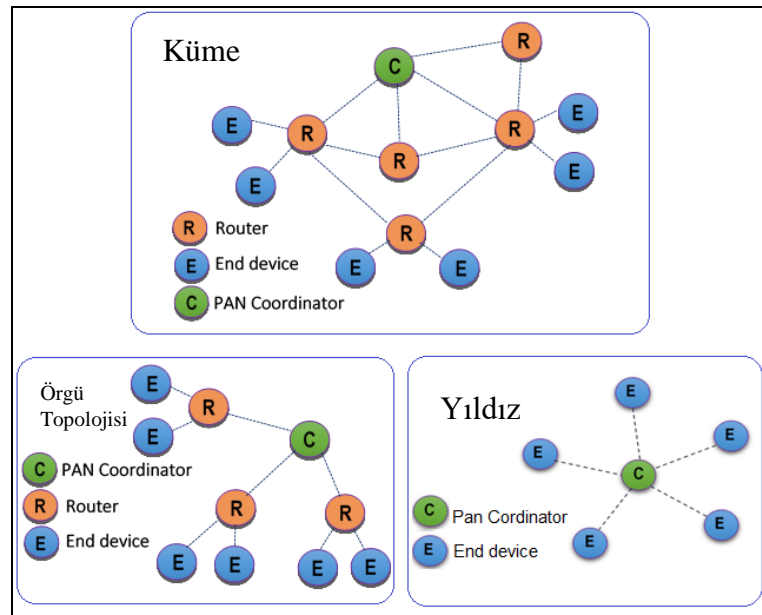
Küme

C R E R R R E E E R E E

R Router
E End device
C PAN Coordinator

E Örgü Topolojisi R E C

C PAN Coordinator
R Router
E End device

R R E E E E

Yıldız

E E E C E E

C Pan Cordinator
E End device